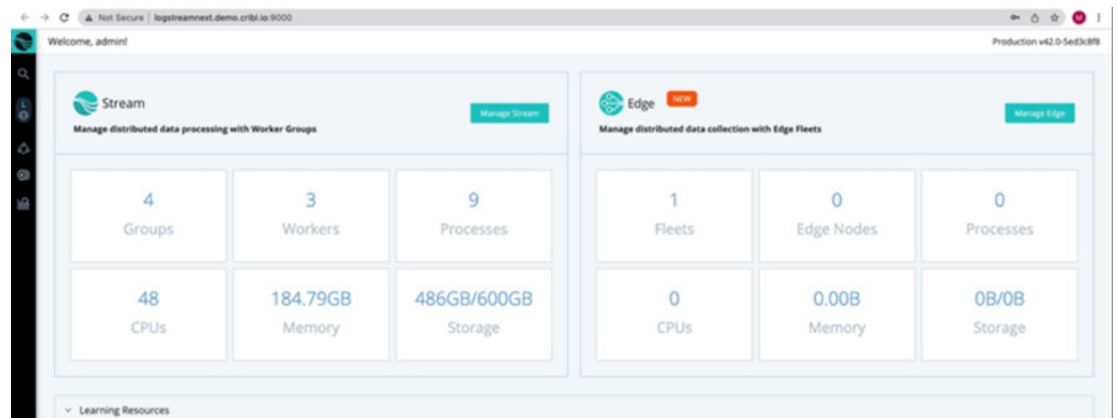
Not Secure | logstreamnext.demo.cribl.io:9000

Welcome, admin!

Production v4.2.0-5ed3c8f8

Stream

Manage Stream

Manage distributed data processing with Worker Groups

4
Groups

3
Workers

9
Processes

48
CPUs

184.79GB
Memory

486GB/600GB
Storage

Edge NEW

Manage Edge

Manage distributed data collection with Edge Fleets

1
Fleets

0
Edge Nodes

0
Processes

0
CPUs

0.00B
Memory

0B/0B
Storage

Learning Resources